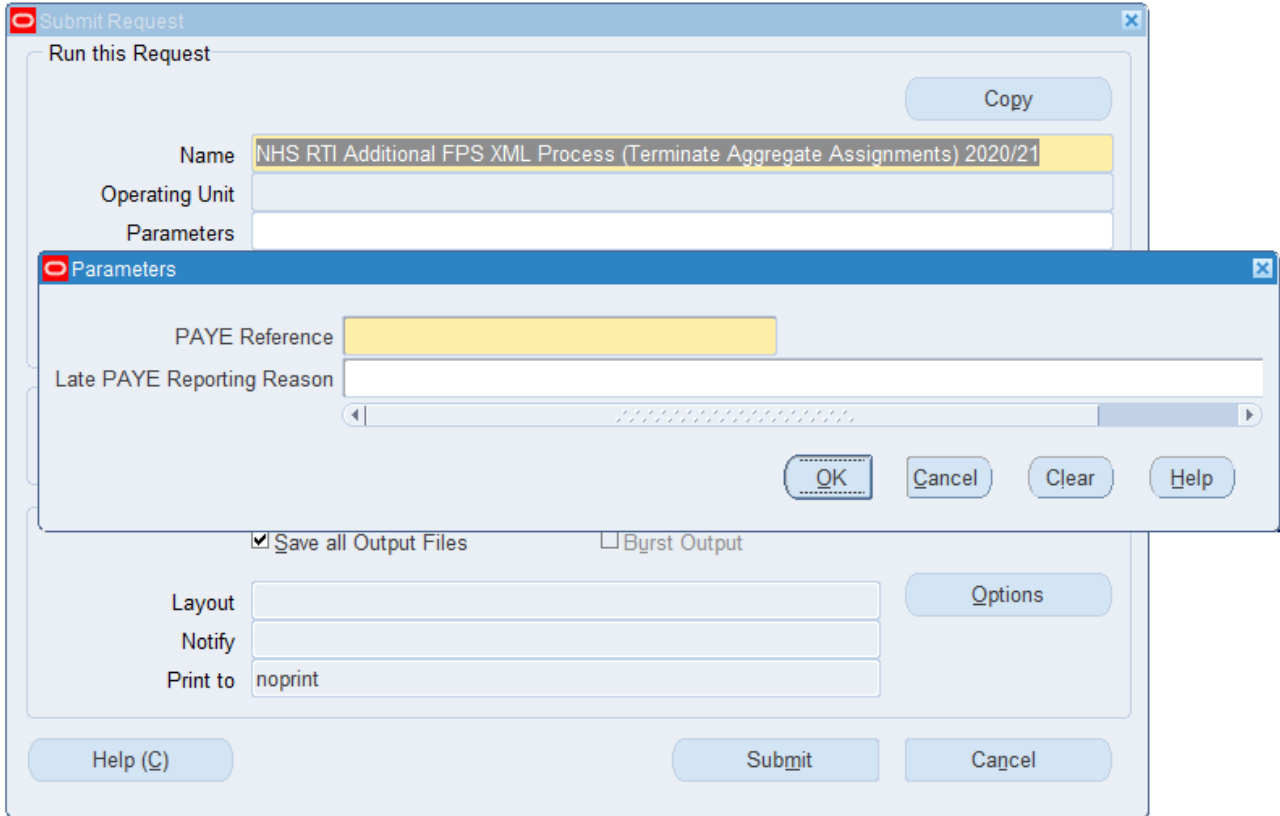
Submit Request

Run this Request

Copy

Name NHS RTI Additional FPS XML Process (Terminate Aggregate Assignments) 2020/21

Operating Unit

Parameters

Parameters

PAYE Reference

Late PAYE Reporting Reason

OK Cancel Clear Help

Save all Output Files

Burst Output

Layout

Notify

Print to noprint

Options

Help (C)

Submit

Cancel